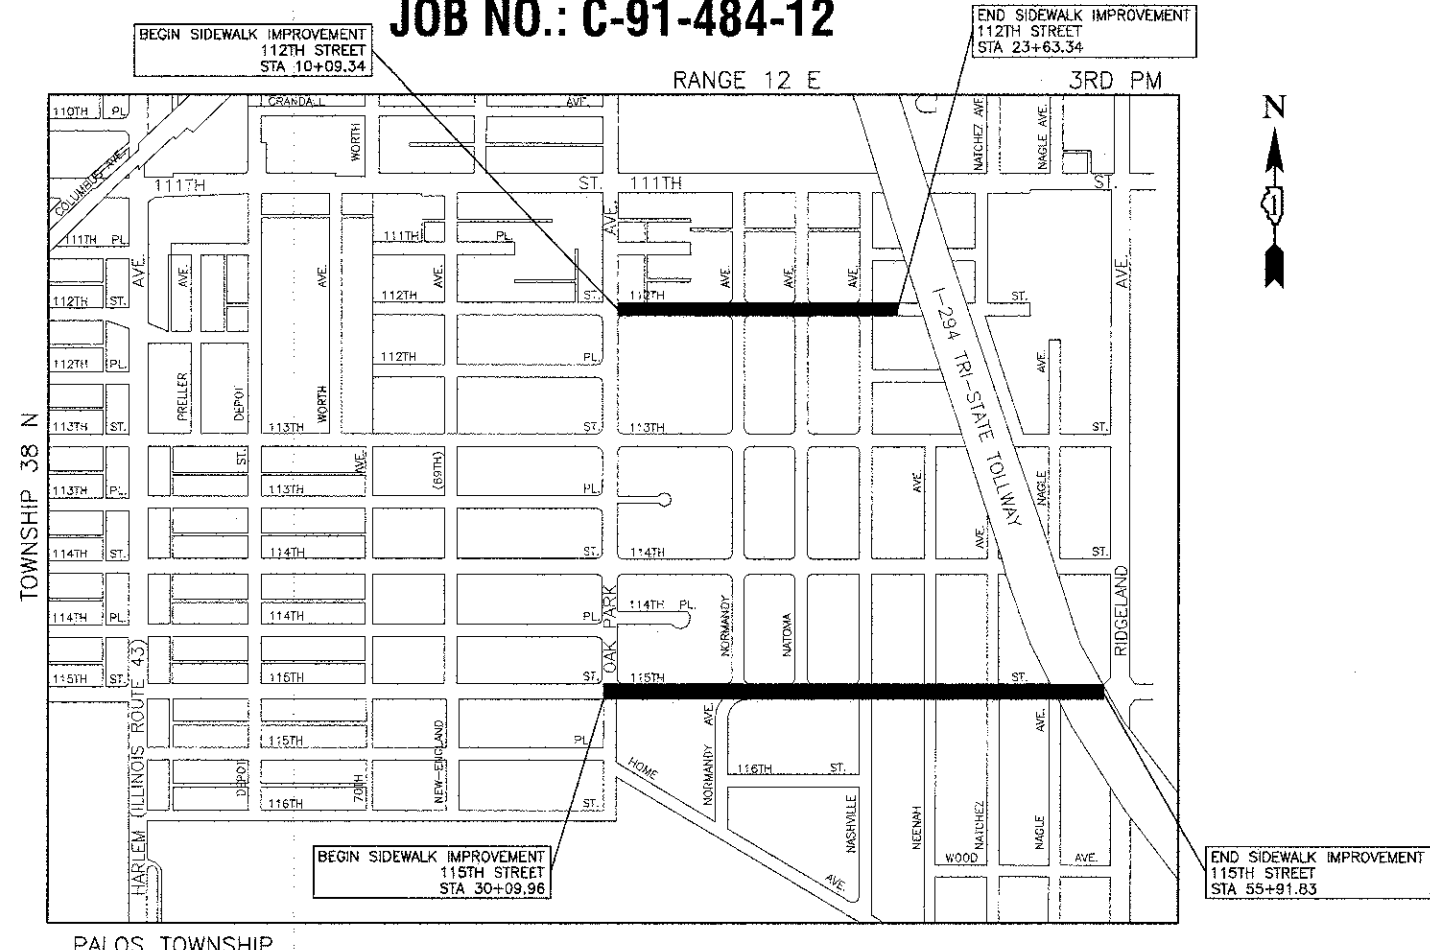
JOB NO.: C-91-484-12

BEGIN SIDEWALK IMPROVEMENT
112TH STREET
STA 10+09.34

END SIDEWALK IMPROVEMENT
112TH STREET
STA 23+63.34

RANGE 12 E

3RD PM

N

1

110TH PL

CRANDALL AVE.

WORTH

NATCHEZ AVE.

NAGLE AVE.

COLUMBUS AVE.

111TH ST. 111TH ST.

111TH PL

111TH PL.

AVE.

AVE.

AVE.

AVE.

AVE.

AVE.

AVE.

112TH ST.

112TH

ST.

112TH

ST.

I-294 TRI-STATE TOLLWAY

AVE.

112TH PL.

112TH PL.

AVE.

PRELLER

DEPOT

WORTH

113TH ST.

113TH

ST.

113TH

ST.

TOWNSHIP 38 N

ST.

AVE.

(69TH)

113TH PL.

113TH

PL.

AVE.

NAGLE

AVE.

114TH ST.

114TH

ST.

114TH

ST.

OAK PARK

114TH PL.

114TH

PL.

114TH PL.

NORMANDY

NATOMA

RIDGELAND

115TH ST.

115TH

ST.

115TH

ST.

HARLEM (ILLINOIS ROUTE 43)

115TH

PL.

NEW-ENGLAND

AVE.

AVE.

DEPOT

70TH

116TH

ST.

HOME

NORMANDY

116TH ST.

NASHVILLE

NEENAH

NATCHEZ

NAGLE

WOOD

AVE.

AVE.

BEGIN SIDEWALK IMPROVEMENT
115TH STREET
STA 30+09.96

END SIDEWALK IMPROVEMENT
115TH STREET
STA 55+91.83

PALOS TOWNSHIP